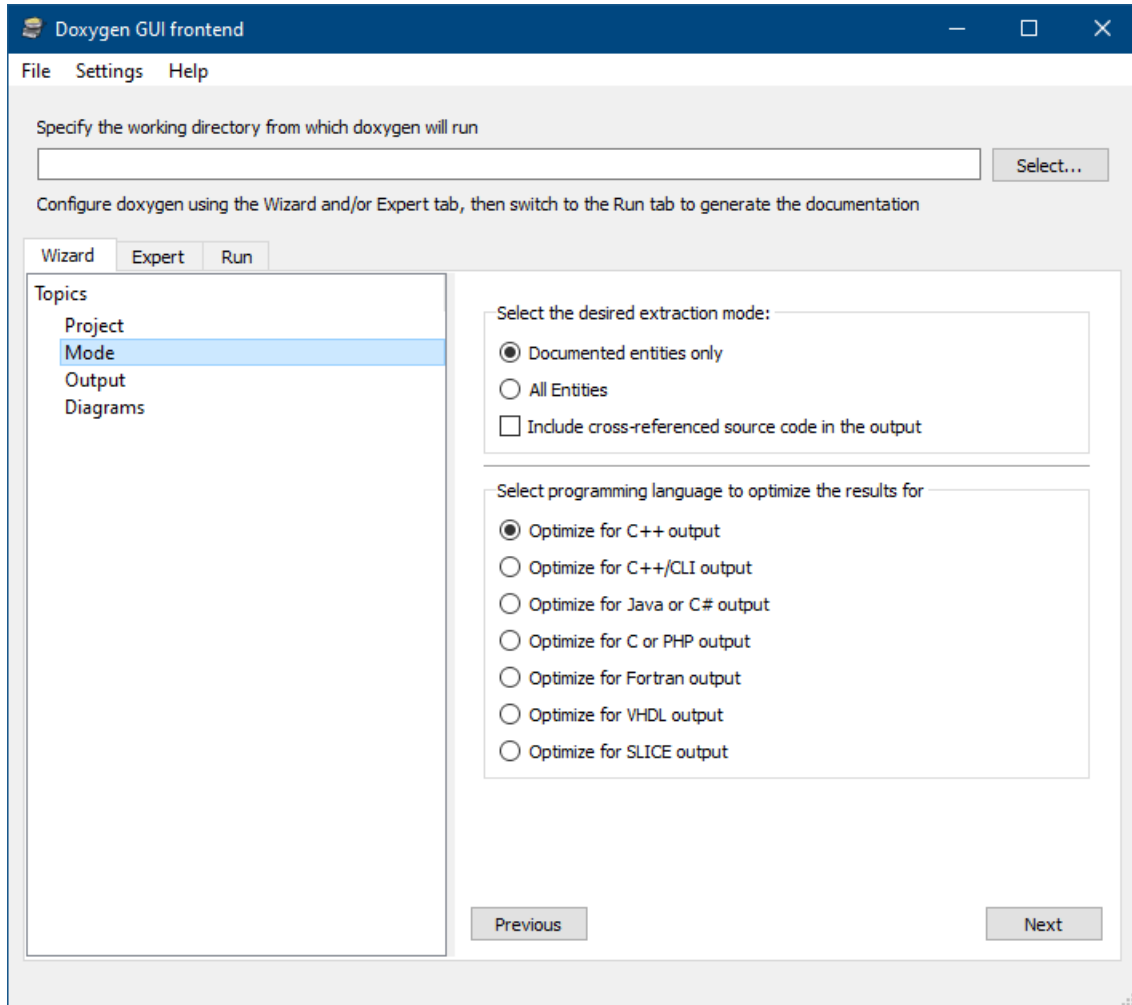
Doxygen GUI frontend

File Settings Help

Specify the working directory from which doxygen will run

Select...

Configure doxygen using the Wizard and/or Expert tab, then switch to the Run tab to generate the documentation

Wizard Expert Run

Topics
Project
Mode
Output
Diagrams

Select the desired extraction mode:
Documented entities only
All Entities
Include cross-referenced source code in the output

Select programming language to optimize the results for
Optimize for C++ output
Optimize for C++/CLI output
Optimize for Java or C# output
Optimize for C or PHP output
Optimize for Fortran output
Optimize for VHDL output
Optimize for SLICE output

Previous
Next